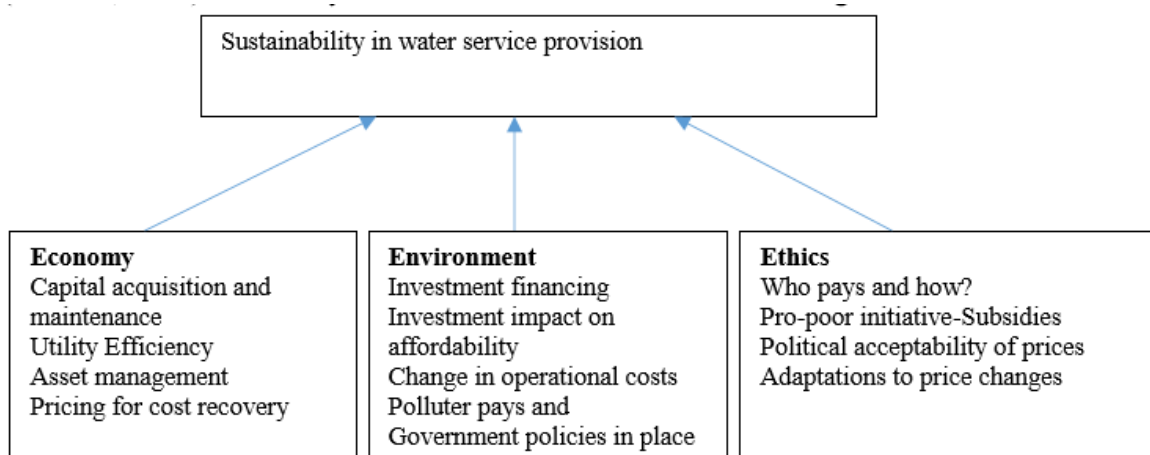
Sustainability in water service provision

**Economy**
Capital acquisition and maintenance
Utility Efficiency
Asset management
Pricing for cost recovery

**Environment**
Investment financing
Investment impact on affordability
Change in operational costs
Polluter pays and Government policies in place

**Ethics**
Who pays and how?
Pro-poor initiative-Subsidies
Political acceptability of prices
Adaptations to price changes